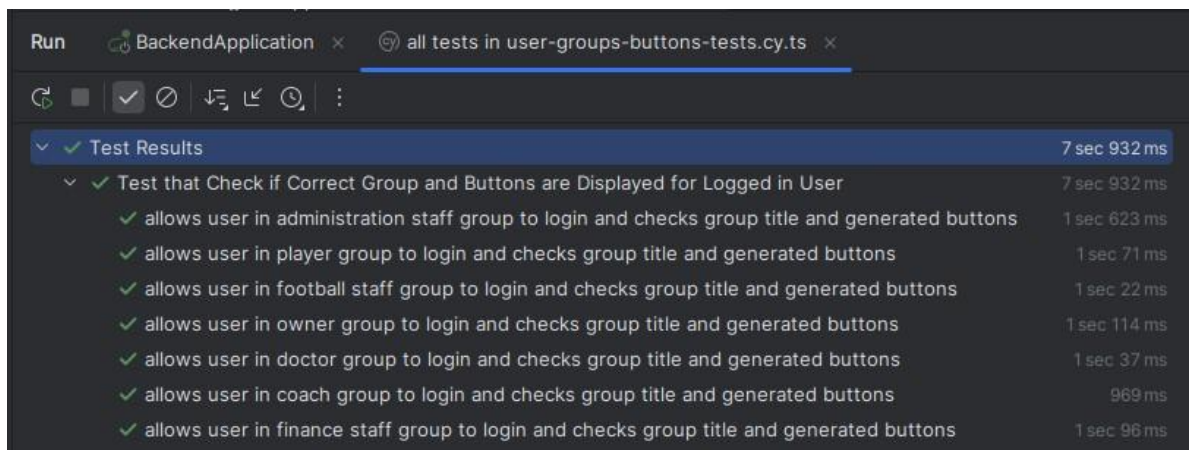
Run BackendApplication × all tests in user-groups-buttons-tests.cy.ts ×

Test Results 7 sec 932 ms

Test that Check if Correct Group and Buttons are Displayed for Logged in User 7 sec 932 ms

allows user in administration staff group to login and checks group title and generated buttons 1 sec 623 ms

allows user in player group to login and checks group title and generated buttons 1 sec 71 ms

allows user in football staff group to login and checks group title and generated buttons 1 sec 22 ms

allows user in owner group to login and checks group title and generated buttons 1 sec 114 ms

allows user in doctor group to login and checks group title and generated buttons 1 sec 37 ms

allows user in coach group to login and checks group title and generated buttons 969 ms

allows user in finance staff group to login and checks group title and generated buttons 1 sec 96 ms